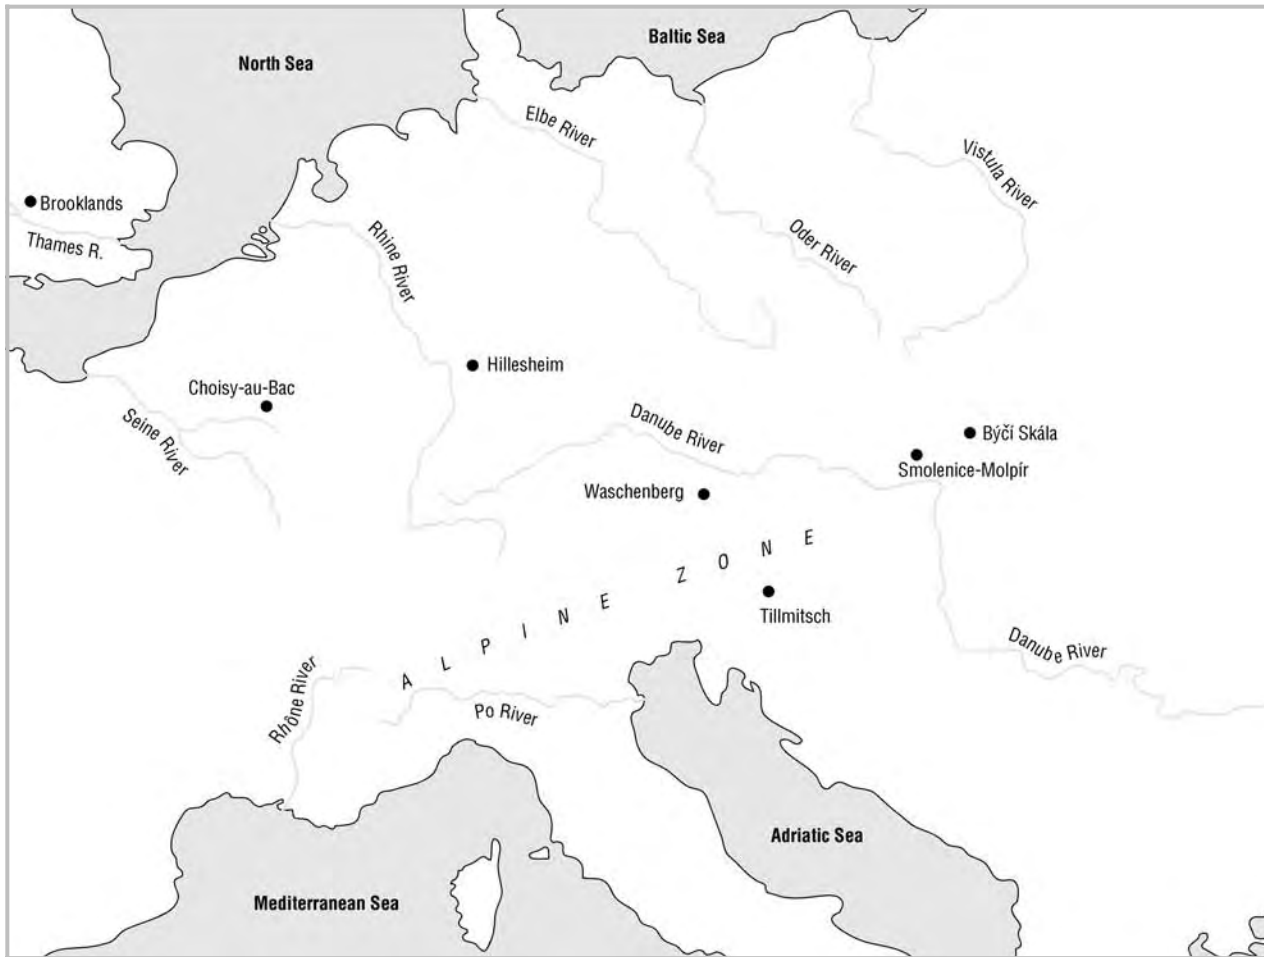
North Sea

Baltic Sea

Elbe River

Vistula River

Brooklands

Thames R.

Rhine River

Oder River

Hillesheim

Choisy-au-Bac

Seine River

Danube River

Býčí Skála

Smolenice-Molpír

Waschenberg

ALPINE ZONE

Tillmitsch

Danube River

Rhône River

Po River

Adriatic Sea

Mediterranean Sea